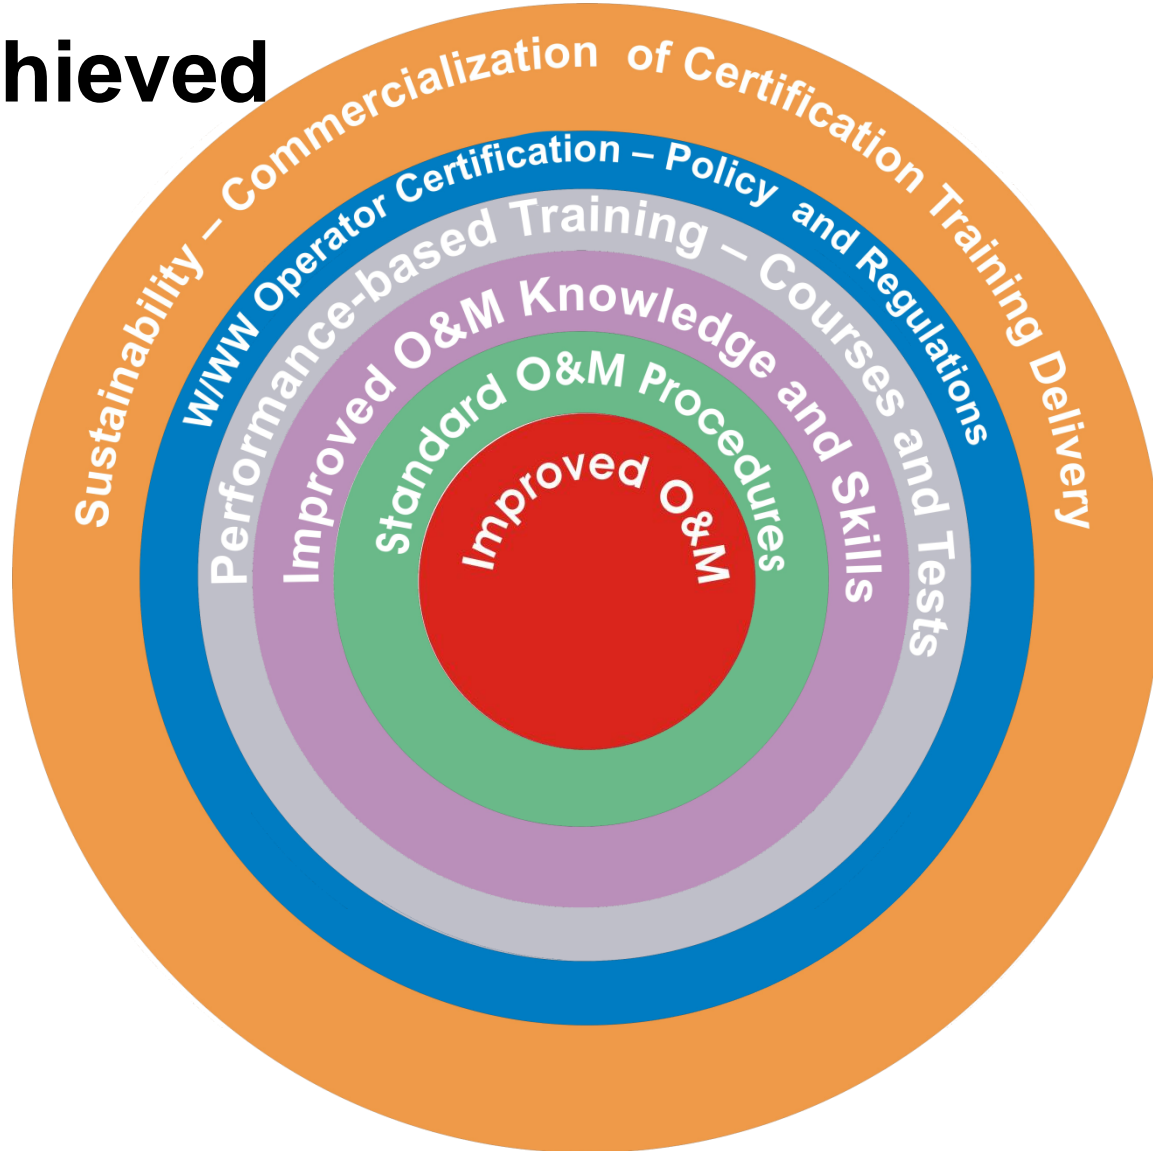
hieved

Sustainability – Commercialization of Certification Training Delivery

W/WW Operator Certification – Policy and Regulations

Performance-based Training – Courses and Tests

Improved O&M Knowledge and Skills

Standard O&M Procedures

Improved O&M